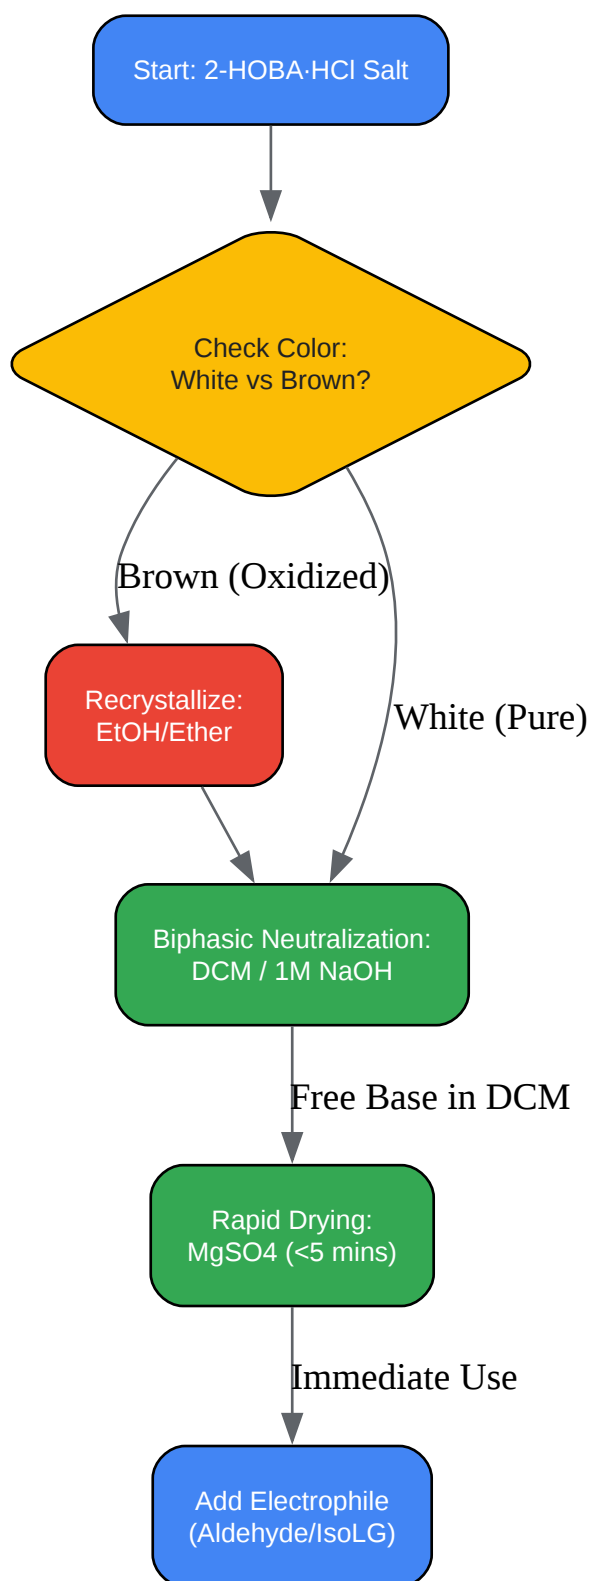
Start: 2-HOBA·HCl Salt

Check Color:
White vs Brown?

Brown (Oxidized)

White (Pure)

Recrystallize:
EtOH/Ether

Biphasic Neutralization:
DCM / 1M NaOH

Free Base in DCM

Rapid Drying:
MgSO4 (<5 mins)

Immediate Use

Add Electrophile
(Aldehyde/IsoLG)